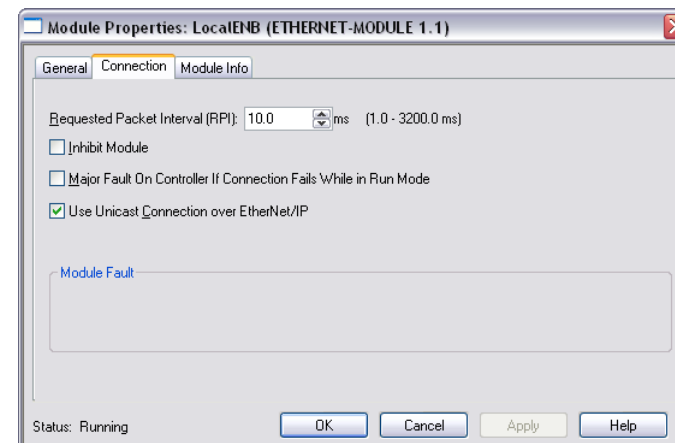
Module Properties: LocalENB (ETHERNET-MODULE 1.1)

General | Connection | Module Info

Requested Packet Interval (RPI): 10.0 ms (1.0 - 3200.0 ms)

Inhibit Module

Major Fault On Controller If Connection Fails While in Run Mode

Use Unicast Connection over EtherNet/IP

Module Fault

Status: Running

OK | Cancel | Apply | Help